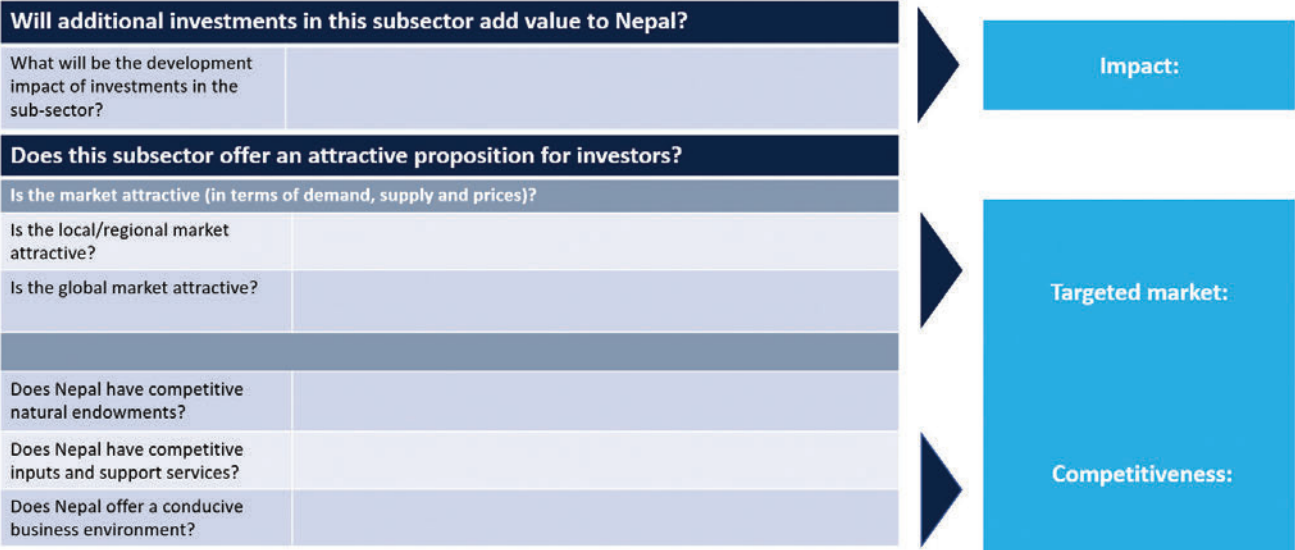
Will additional investments in this subsector add value to Nepal?

| What will be the development impact of investments in the sub-sector? | |
|---|---|

Impact:

Does this subsector offer an attractive proposition for investors?

Is the market attractive (in terms of demand, supply and prices)?

| Is the local/regional market attractive? | |
|---|---|
| Is the global market attractive? | |

Targeted market:

| Does Nepal have competitive natural endowments? | |
|---|---|
| Does Nepal have competitive inputs and support services? | |
| Does Nepal offer a conducive business environment? | |

Competitiveness: